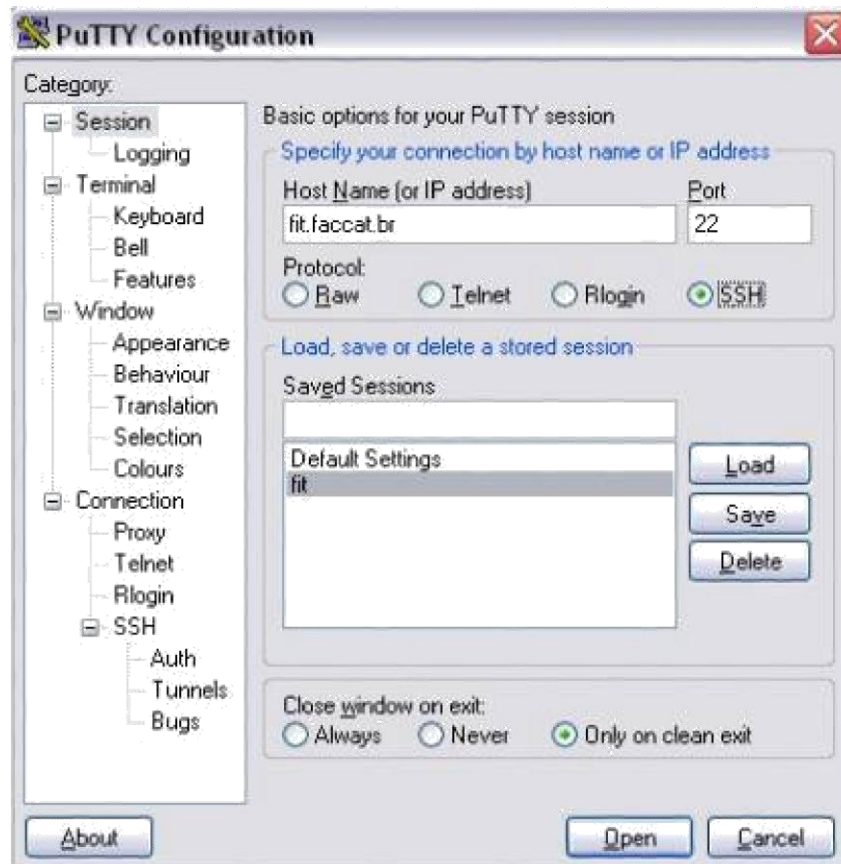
PuTTY Configuration

Category:

Session
Logging
Terminal
Keyboard
Bell
Features
Window
Appearance
Behaviour
Translation
Selection
Colours
Connection
Proxy
Telnet
Rlogin
SSH
Auth
Tunnels
Bugs

Basic options for your PuTTY session

Specify your connection by host name or IP address

Host Name (or IP address)
fit.faccat.br

Port
22

Protocol:
Raw Telnet Rlogin SSH

Load, save or delete a stored session

Saved Sessions

Default Settings
fit

Load
Save
Delete

Close window on exit:
Always Never Only on clean exit

About
Open
Cancel